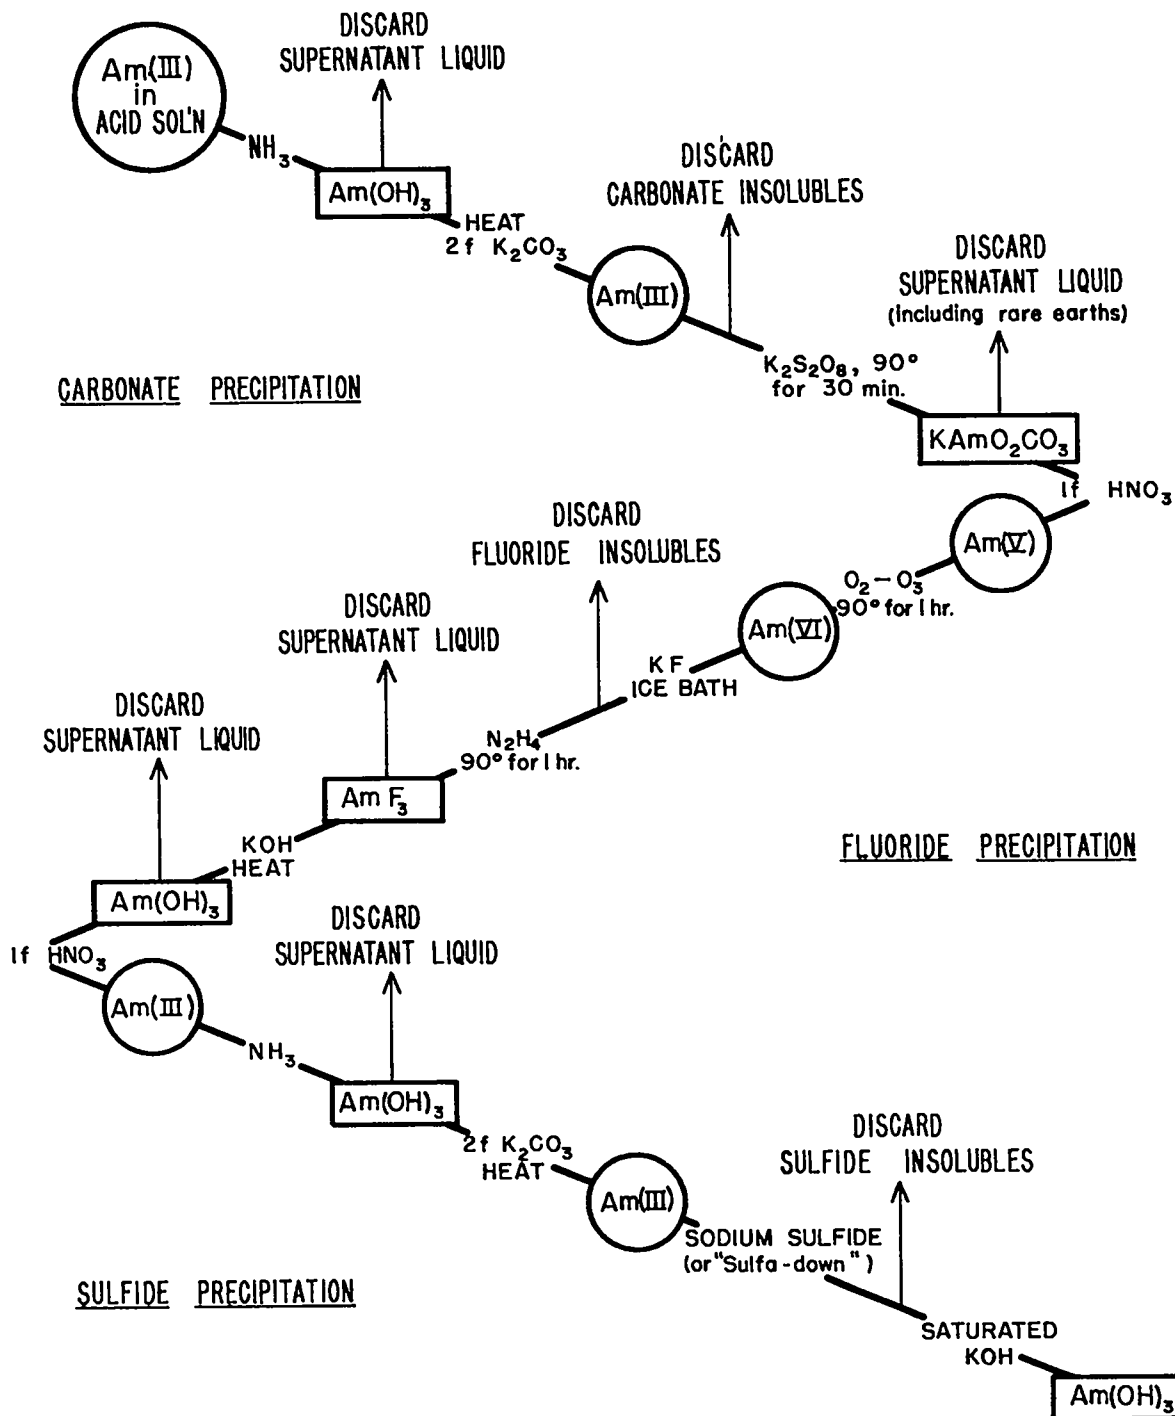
Am(III) in ACID SOL'N

DISCARD SUPERNATANT LIQUID

$NH_3$

$Am(OH)_3$

HEAT
2 f $K_2CO_3$

DISCARD CARBONATE INSOLUBLES

Am(III)

DISCARD SUPERNATANT LIQUID (Including rare earths)

CARBONATE PRECIPITATION

$K_2S_2O_8$, 90° for 30 min.

$KAmO_2CO_3$

1f $HNO_3$

Am(V)

DISCARD FLUORIDE INSOLUBLES

$O_2-O_3$
90° for 1 hr.

Am(VI)

DISCARD SUPERNATANT LIQUID

KF
ICE BATH

DISCARD SUPERNATANT LIQUID

$N_2H_4$
90° for 1 hr.

$AmF_3$

KOH
HEAT

FLUORIDE PRECIPITATION

$Am(OH)_3$

1f $HNO_3$

DISCARD SUPERNATANT LIQUID

Am(III)

$NH_3$

$Am(OH)_3$

2f $K_2CO_3$
HEAT

DISCARD SULFIDE INSOLUBLES

Am(III)

SODIUM SULFIDE (or "Sulfa-down")

SULFIDE PRECIPITATION

SATURATED KOH

$Am(OH)_3$